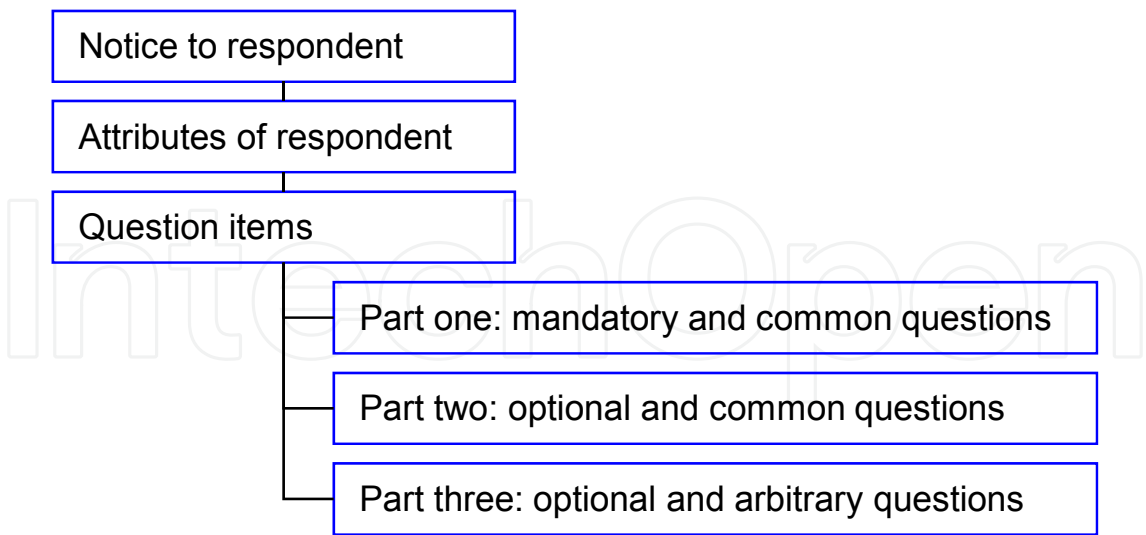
Notice to respondent

Attributes of respondent

Question items

Part one: mandatory and common questions

Part two: optional and common questions

Part three: optional and arbitrary questions

IntechOpen